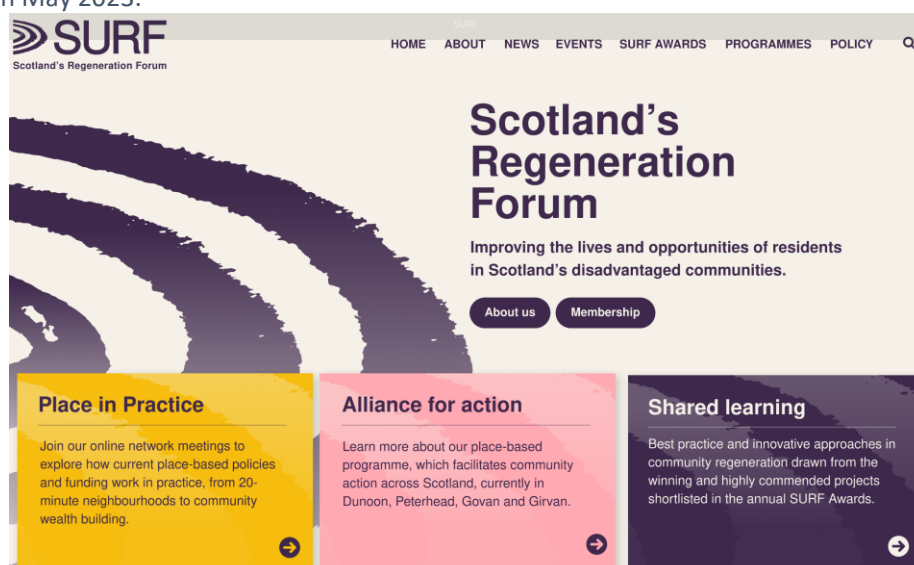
n May 2023.

SURF

SURF
Scotland's Regeneration Forum

HOME ABOUT NEWS EVENTS SURF AWARDS PROGRAMMES POLICY

Scotland's Regeneration Forum

Improving the lives and opportunities of residents in Scotland's disadvantaged communities.

About us

Membership

Place in Practice

Join our online network meetings to explore how current place-based policies and funding work in practice, from 20-minute neighbourhoods to community wealth building.

Alliance for action

Learn more about our place-based programme, which facilitates community action across Scotland, currently in Dunoon, Peterhead, Govan and Girvan.

Shared learning

Best practice and innovative approaches in community regeneration drawn from the winning and highly commended projects shortlisted in the annual SURF Awards.